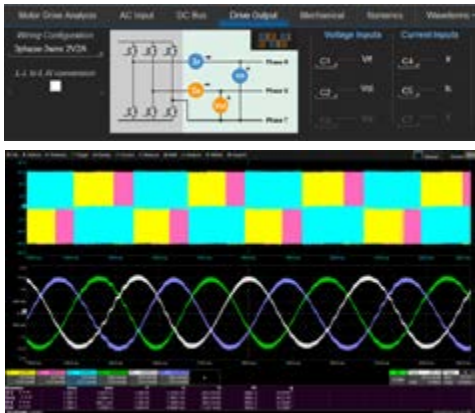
Motor Drive Analysis | AC Input | DC Bus | Drive Output | Mechanical | Numerics | Waveforms

Wiring Configuration

3phase 3wire 2V2A

L-L to L-N conversion

Phase R

Phase S

Phase T

Voltage Inputs

C1 VR

C2 VS

Current Inputs

C4 IR

C5 IS

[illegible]